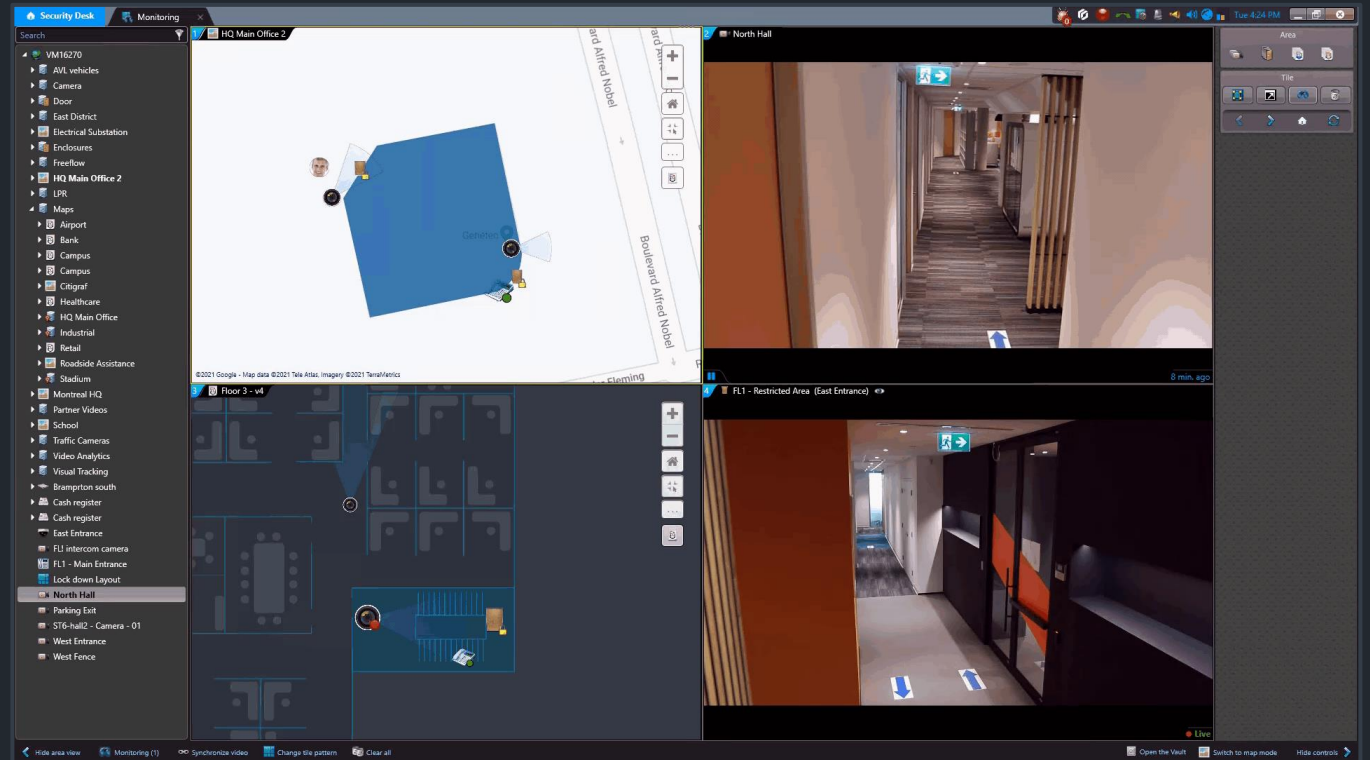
Security Desk
Monitoring
Tue 4:24 PM
Search
VM16270
AVL vehicles
Camera
Door
East District
Electrical Substation
Enclosures
Freeflow
HQ Main Office 2
LPR
Maps
Airport
Bank
Campus
Campus
Citigraf
Healthcare
HQ Main Office
Industrial
Retail
Roadside Assistance
Stadium
Montreal HQ
Partner Videos
School
Traffic Cameras
Video Analytics
Visual Tracking
Brampton south
Cash register
Cash register
East Entrance
FL! intercom camera
FL1 - Main Entrance
Lock down Layout
North Hall
Parking Exit
ST6-hall2 - Camera - 01
West Entrance
West Fence

1 HQ Main Office 2
Boulevard Alfred Nobel
Boulevard Alfred Nobel
Boulevard Alfred Nobel
Geheter
©2021 Google - Map data ©2021 Tele Atlas, Imagery ©2021 TerraMetrics
Fleming

2 North Hall
8 min. ago

3 Floor 3 - v4

4 FL1 - Restricted Area (East Entrance)
Live

Area
Tile

Hide area view
Monitoring (1)
Synchronize video
Change tile pattern
Clear all
Open the Vault
Switch to map mode
Hide controls